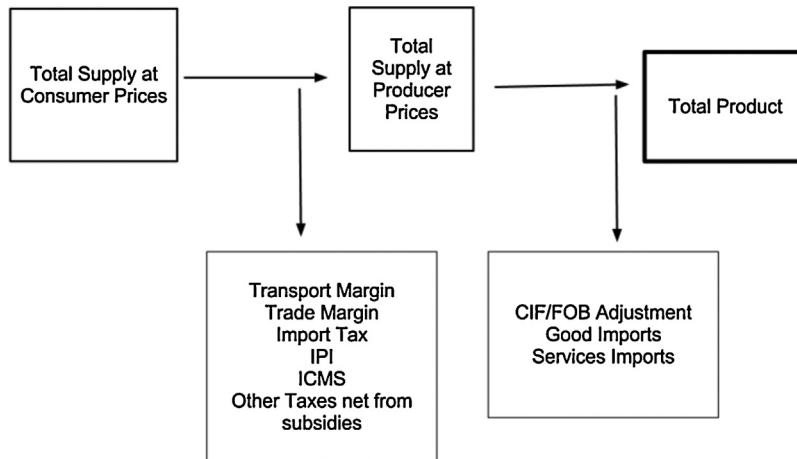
Total Supply at Consumer Prices

Total Supply at Producer Prices

Total Product

Transport Margin
Trade Margin
Import Tax
IPI
ICMS
Other Taxes net from subsidies

CIF/FOB Adjustment
Good Imports
Services Imports